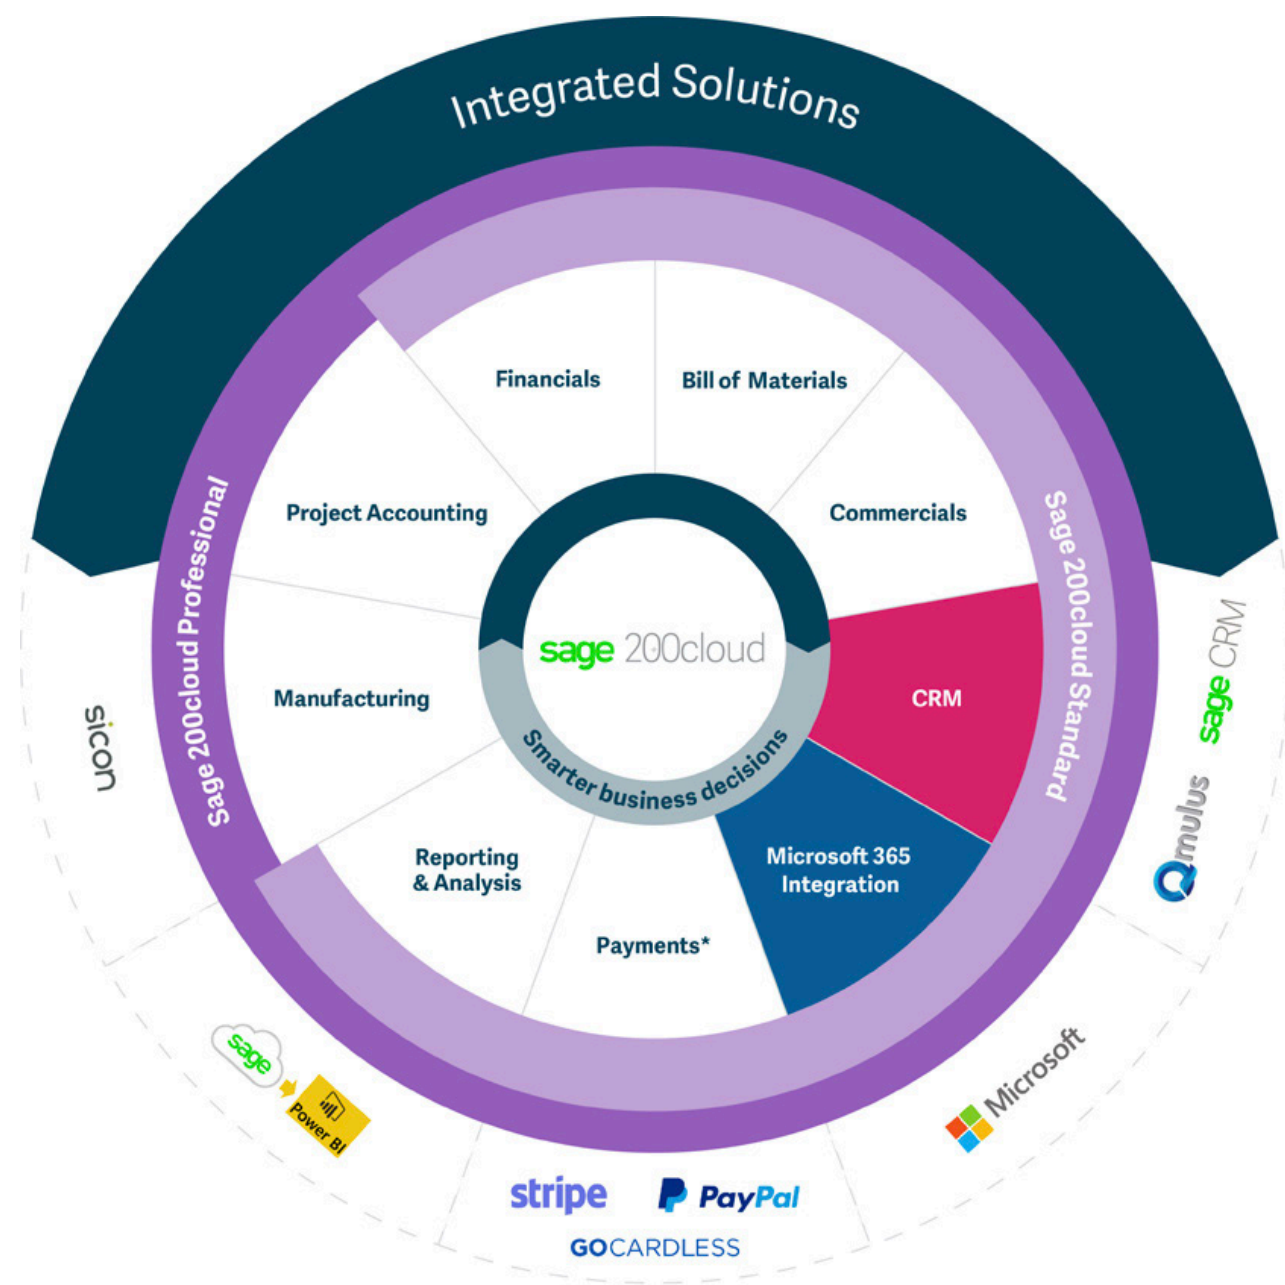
Integrated Solutions

Sage 200cloud Professional

Sage 200cloud Standard

Financials

Bill of Materials

Commercials

CRM

Microsoft 365 Integration

Payments*

Reporting & Analysis

Manufacturing

Project Accounting

sage 200cloud

Smarter business decisions

sage CRM

mulus

Microsoft

stripe

PayPal

GOCARDLESS

sage

Power BI

sicon